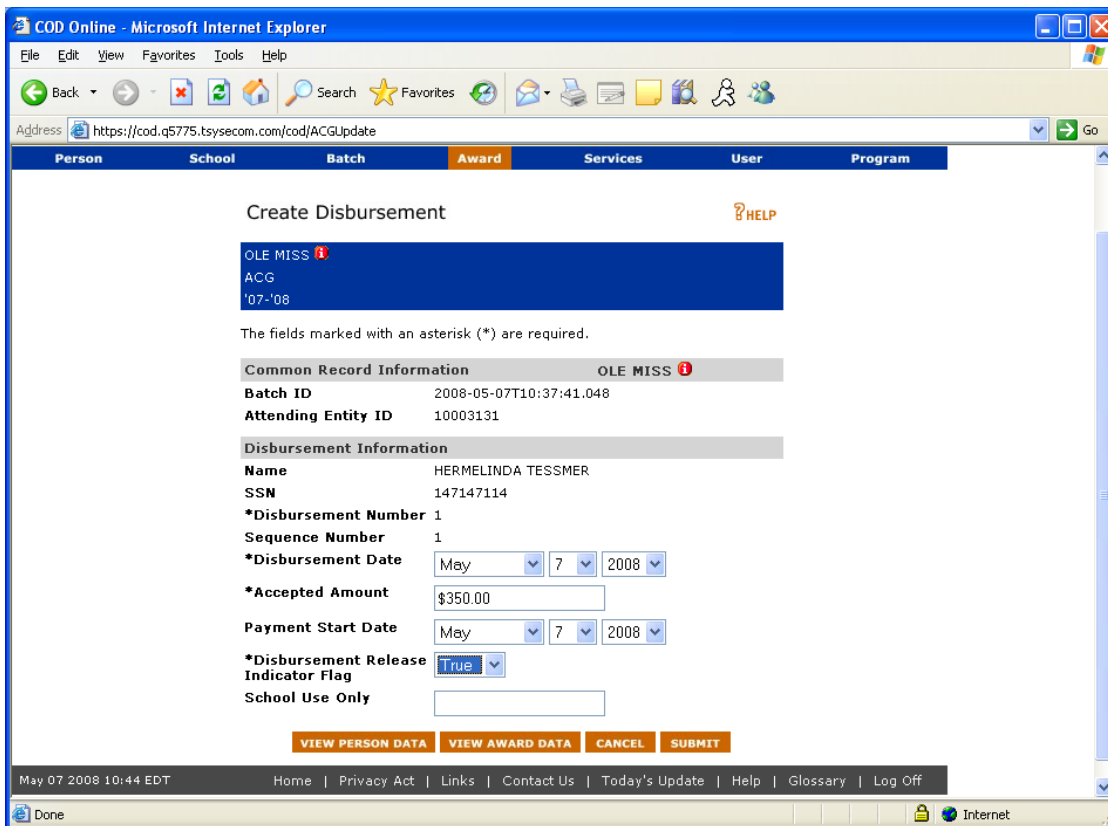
COD Online - Microsoft Internet Explorer

File Edit View Favorites Tools Help

Back Search Favorites

Address https://cod.q5775.tsysecom.com/cod/ACGUpdate Go

Person School Batch Award Services User Program

Create Disbursement

HELP

OLE MISS
ACG
'07-'08

The fields marked with an asterisk (*) are required.

Common Record Information OLE MISS

Batch ID 2008-05-07T10:37:41.048
Attending Entity ID 10003131

Disbursement Information

Name HERMELINDA TESSMER
SSN 147147114
*Disbursement Number 1
Sequence Number 1
*Disbursement Date May 7 2008
*Accepted Amount $350.00
Payment Start Date May 7 2008
*Disbursement Release Indicator Flag True
School Use Only

VIEW PERSON DATA VIEW AWARD DATA CANCEL SUBMIT

May 07 2008 10:44 EDT Home | Privacy Act | Links | Contact Us | Today's Update | Help | Glossary | Log Off

Done Internet